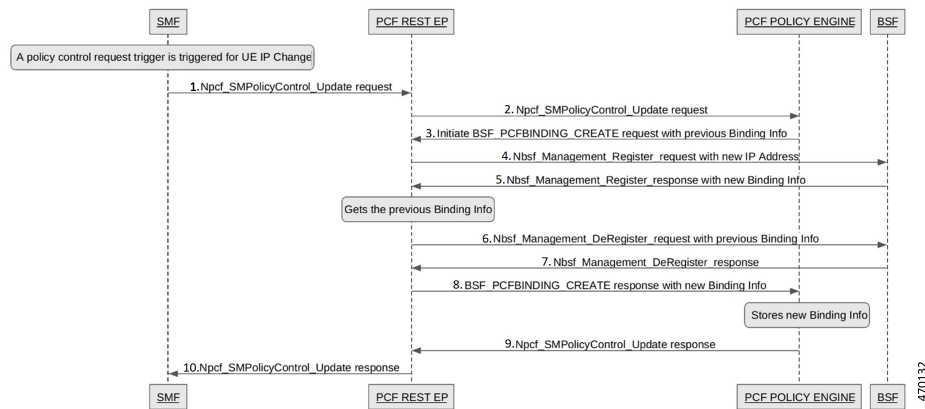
SMF

PCF REST EP

PCF POLICY ENGINE

BSF

A policy control request trigger is triggered for UE IP Change

1. Npcf_SMPolicyControl_Update request

2. Npcf_SMPolicyControl_Update request

3. Initiate BSF_PCFBINDING_CREATE request with previous Binding Info

4. Nbsf_Management_Register_request with new IP Address

5. Nbsf_Management_Register_response with new Binding Info

Gets the previous Binding Info

6. Nbsf_Management_DeRegister_request with previous Binding Info

7. Nbsf_Management_DeRegister_response

8. BSF_PCFBINDING_CREATE response with new Binding Info

Stores new Binding Info

9. Npcf_SMPolicyControl_Update response

10. Npcf_SMPolicyControl_Update response

SMF

PCF REST EP

PCF POLICY ENGINE

BSF

470132